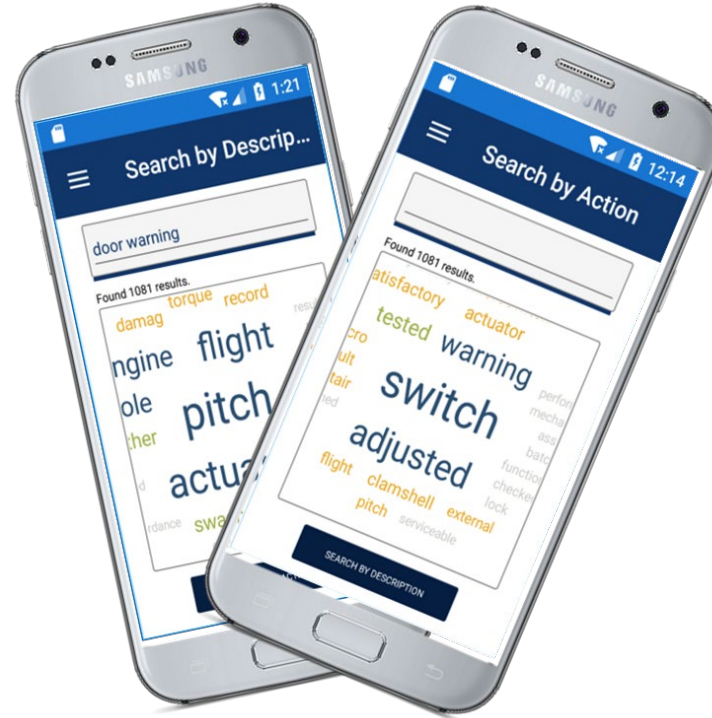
SAMSUNG

1:21

Search by Descrip...

door warning

Found 1081 results.

torque record damag resu ngine flight ole pitch ther actua d rdance swa

SAMSUNG

12:14

Search by Action

Found 1081 results.

atisfactory actuator tested cro warning ult tair switch perfo mecha ed ass adjusted batc functio flight checke clamshell lock pitch external serviceable

SEARCH BY DESCRIPTION